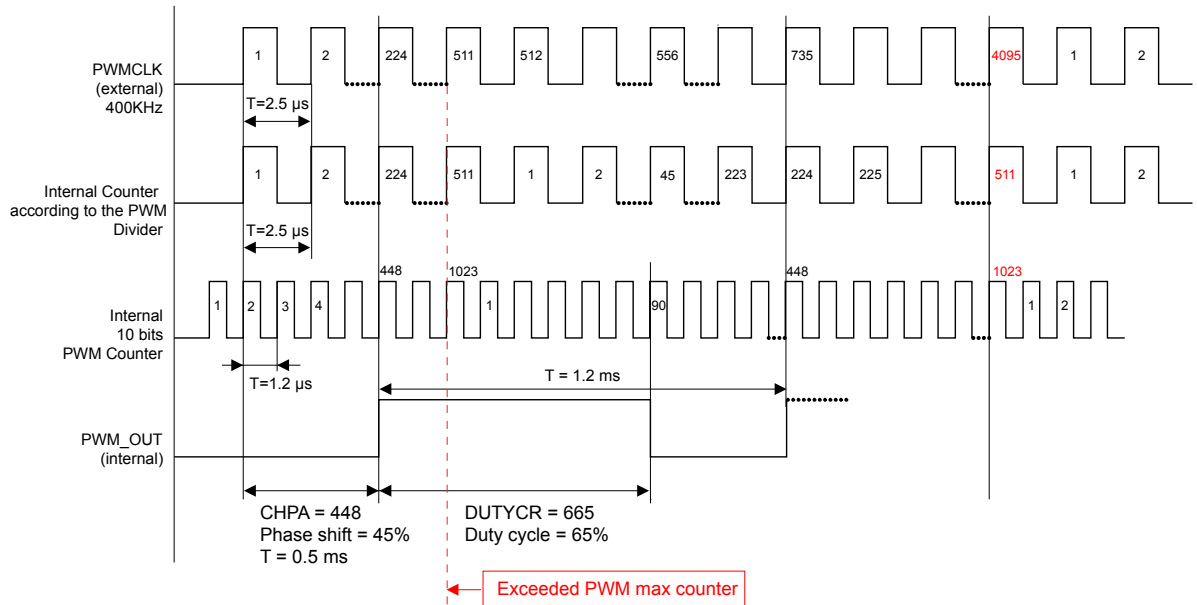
PWMCLK (external) 400KHz

1 2 224 511 512 556 735 4095 1 2

T=2.5 µs

Internal Counter according to the PWM Divider

1 2 224 511 1 2 45 223 224 225 511 1 2

T=2.5 µs

448 1023 448 1023

Internal 10 bits PWM Counter

1 2 3 4 1 90 1 2

T=1.2 µs

T = 1.2 ms

PWM_OUT (internal)

CHPA = 448
Phase shift = 45%
T = 0.5 ms

DUTYCR = 665
Duty cycle = 65%

Exceeded PWM max counter